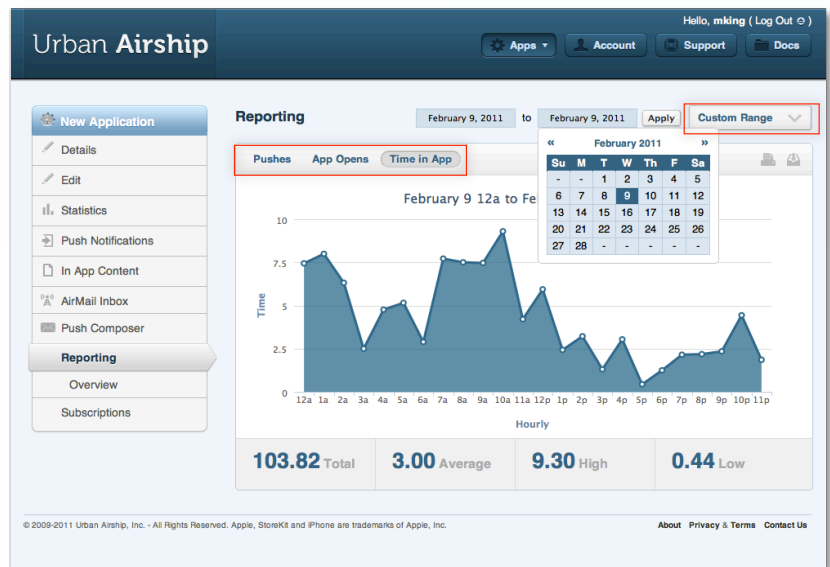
Urban Airship

Hello, mking ( Log Out )

Apps Account Support Docs

New Application
Details
Edit
Statistics
Push Notifications
In App Content
AirMail Inbox
Push Composer
Reporting
Overview
Subscriptions

Reporting

February 9, 2011 to February 9, 2011 Apply Custom Range

Pushes App Opens Time in App

« February 2011 »

| Su | M | T | W | Th | F | Sa |
|---|---|---|---|---|---|---|
| - | - | 1 | 2 | 3 | 4 | 5 |
| 6 | 7 | 8 | 9 | 10 | 11 | 12 |
| 13 | 14 | 15 | 16 | 17 | 18 | 19 |
| 20 | 21 | 22 | 23 | 24 | 25 | 26 |
| 27 | 28 | - | - | - | - | - |

February 9 12a to Fe

10
7.5
5
2.5
0
Time

12a 1a 2a 3a 4a 5a 6a 7a 8a 9a 10a 11a 12p 1p 2p 3p 4p 5p 6p 7p 8p 9p 10p 11p
Hourly

103.82 Total 3.00 Average 9.30 High 0.44 Low

© 2009-2011 Urban Airship, Inc. - All Rights Reserved. Apple, StoreKit and iPhone are trademarks of Apple, Inc.

About Privacy & Terms Contact Us